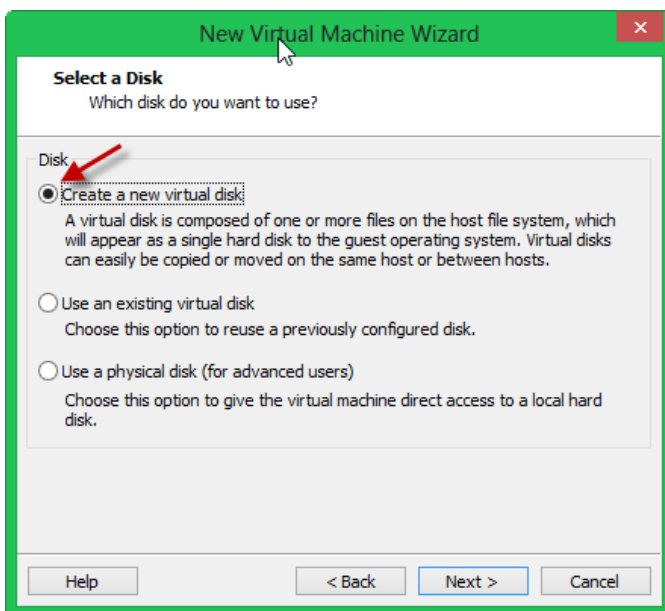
New Virtual Machine Wizard

Select a Disk
Which disk do you want to use?

Disk

Create a new virtual disk

A virtual disk is composed of one or more files on the host file system, which will appear as a single hard disk to the guest operating system. Virtual disks can easily be copied or moved on the same host or between hosts.

Use an existing virtual disk

Choose this option to reuse a previously configured disk.

Use a physical disk (for advanced users)

Choose this option to give the virtual machine direct access to a local hard disk.

Help

< Back

Next >

Cancel